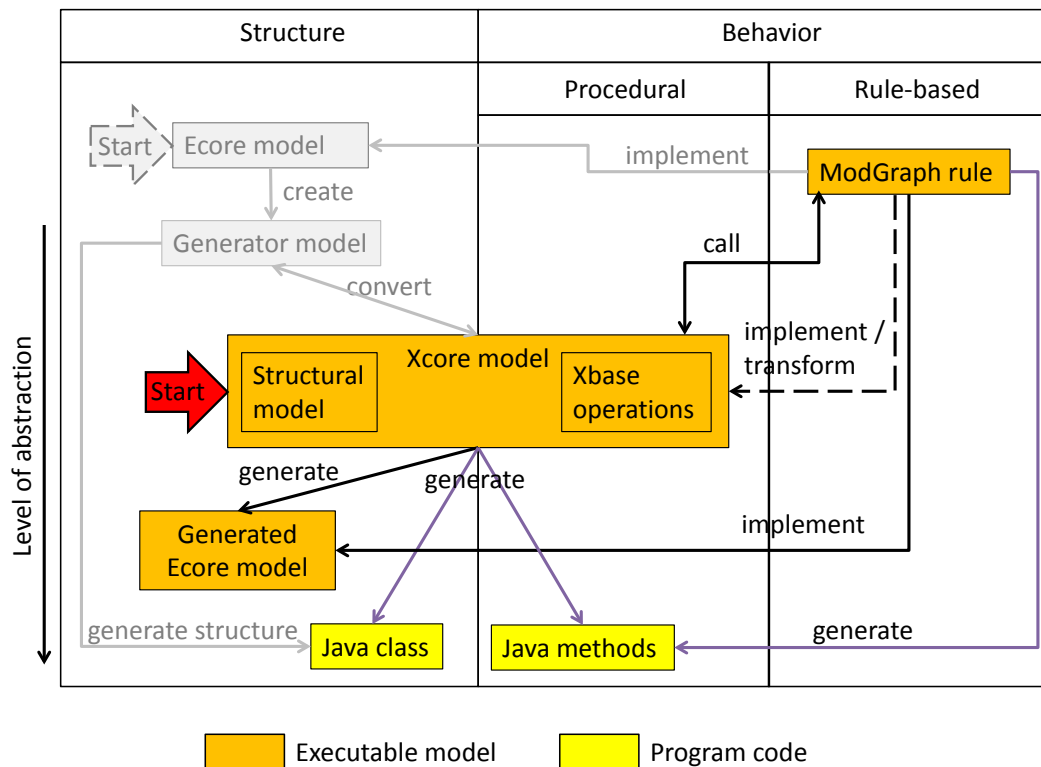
| Structure | Behavior | |
|---|---|---|
| | Procedural | Rule-based |

Start
Ecore model
implement
ModGraph rule
create
Generator model
call
convert
implement / transform
Level of abstraction
Start
Xcore model
Structural model
Xbase operations
generate
generate
Generated Ecore model
implement
generate structure
Java class
Java methods
generate

Executable model
Program code